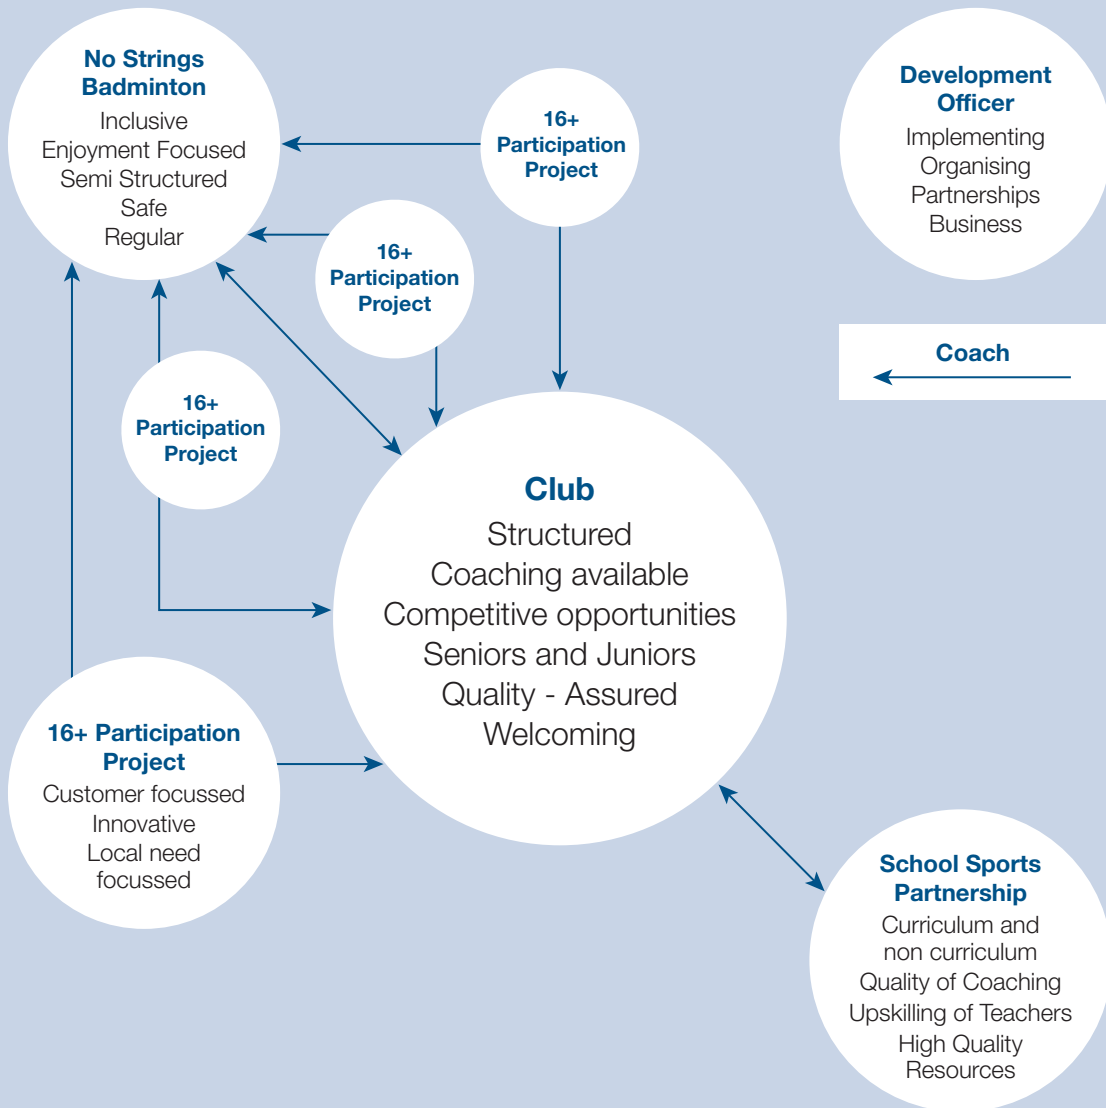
No Strings Badminton
Inclusive
Enjoyment Focused
Semi Structured
Safe
Regular

16+ Participation Project

Development Officer
Implementing
Organising
Partnerships
Business

16+ Participation Project

Coach

16+ Participation Project

Club
Structured
Coaching available
Competitive opportunities
Seniors and Juniors
Quality - Assured
Welcoming

16+ Participation Project
Customer focussed
Innovative
Local need focussed

School Sports Partnership
Curriculum and non curriculum
Quality of Coaching
Upskilling of Teachers
High Quality Resources